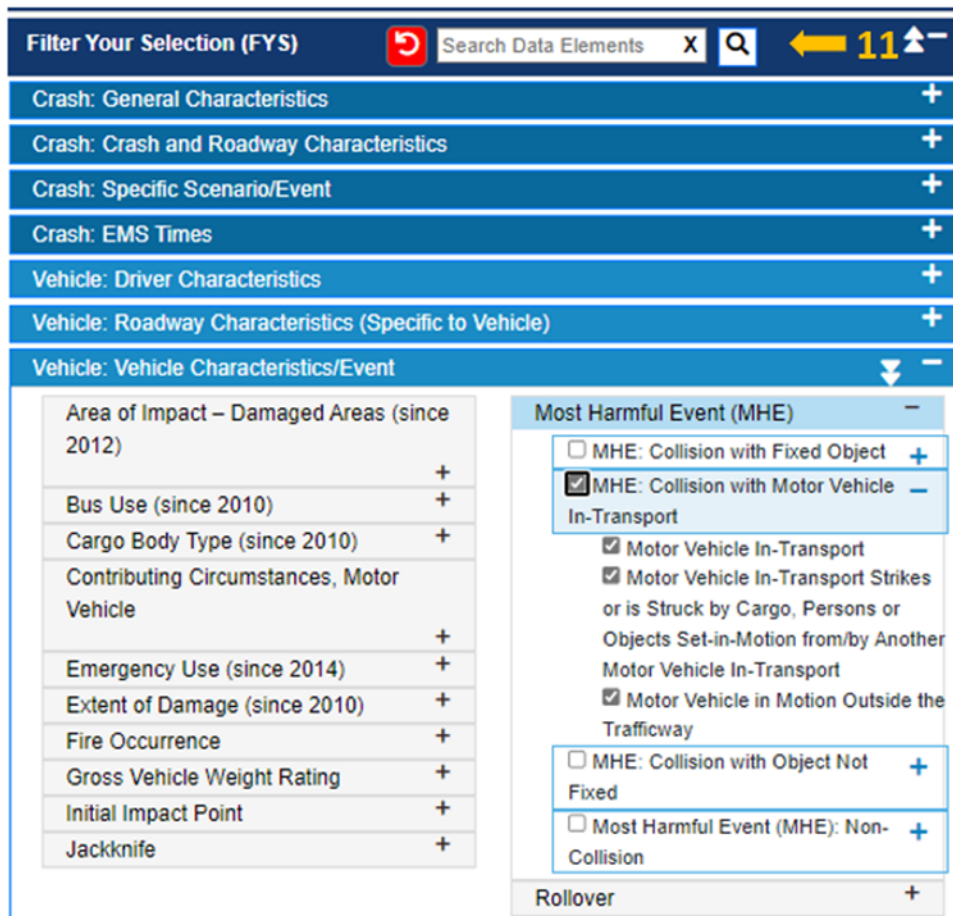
Filter Your Selection (FYS)

Search Data Elements X

11

Crash: General Characteristics +

Crash: Crash and Roadway Characteristics +

Crash: Specific Scenario/Event +

Crash: EMS Times +

Vehicle: Driver Characteristics +

Vehicle: Roadway Characteristics (Specific to Vehicle) +

Vehicle: Vehicle Characteristics/Event −

Area of Impact – Damaged Areas (since 2012) +

Bus Use (since 2010) +

Cargo Body Type (since 2010) +

Contributing Circumstances, Motor Vehicle +

Emergency Use (since 2014) +

Extent of Damage (since 2010) +

Fire Occurrence +

Gross Vehicle Weight Rating +

Initial Impact Point +

Jackknife +

Most Harmful Event (MHE) −

MHE: Collision with Fixed Object +

MHE: Collision with Motor Vehicle In-Transport −

Motor Vehicle In-Transport

Motor Vehicle In-Transport Strikes or is Struck by Cargo, Persons or Objects Set-in-Motion from/by Another Motor Vehicle In-Transport

Motor Vehicle in Motion Outside the Trafficway

MHE: Collision with Object Not Fixed +

Most Harmful Event (MHE): Non-Collision +

Rollover +